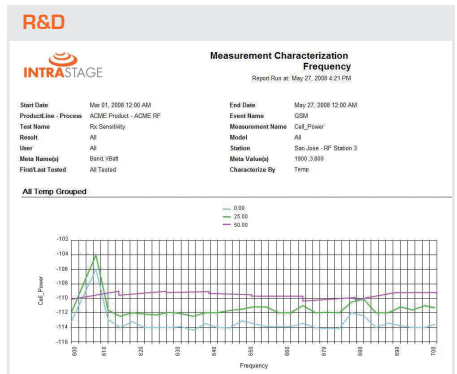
R&D

INTRASTAGE

Measurement Characterization Frequency

Report Run at: May 27, 2008 4:21 PM

| Start Date | Mar 01, 2008 12:00 AM | End Date | May 27, 2008 12:00 AM |
|---|---|---|---|
| Product/Line - Process | ACME Product - ACME RF | Event Name | GSM |
| Test Name | Rx Sensitivity | Measurement Name | Cell_Power |
| Result | All | Model | All |
| User | All | Station | San Jose - RF Station 3 |
| Meta Name(s) | Band,VBatt | Meta Value(s) | 1900,3.800 |
| First/Last Tested | All Tested | Characterize By | Temp |

All Temp Grouped

0.00
25.00
50.00

-102
-104
-106
-108
-110
-112
-114
-116

Cell_Power

600
610
620
630
640
650
660
670
680
690
700

Frequency